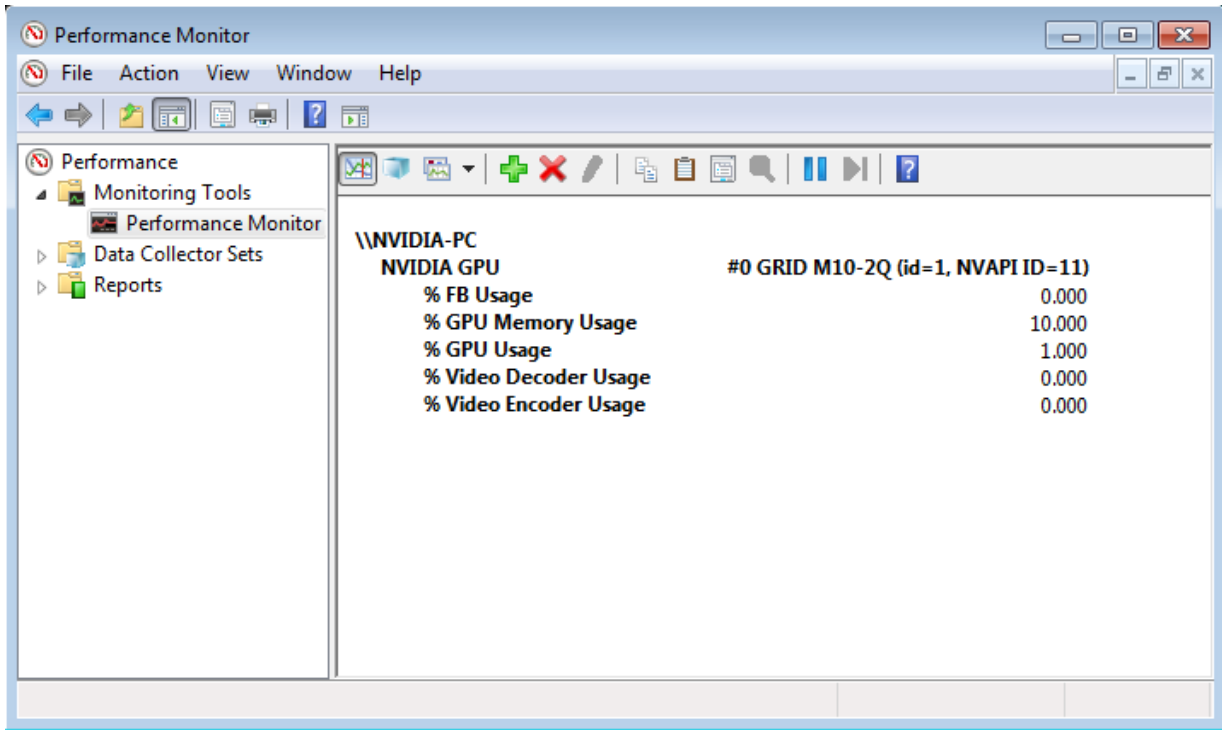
Performance Monitor

File Action View Window Help

Performance
Monitoring Tools
Performance Monitor
Data Collector Sets
Reports

\\NVIDIA-PC

| NVIDIA GPU | #0 GRID M10-2Q (id=1, NVAPI ID=11) |
|---|---|
| % FB Usage | 0.000 |
| % GPU Memory Usage | 10.000 |
| % GPU Usage | 1.000 |
| % Video Decoder Usage | 0.000 |
| % Video Encoder Usage | 0.000 |